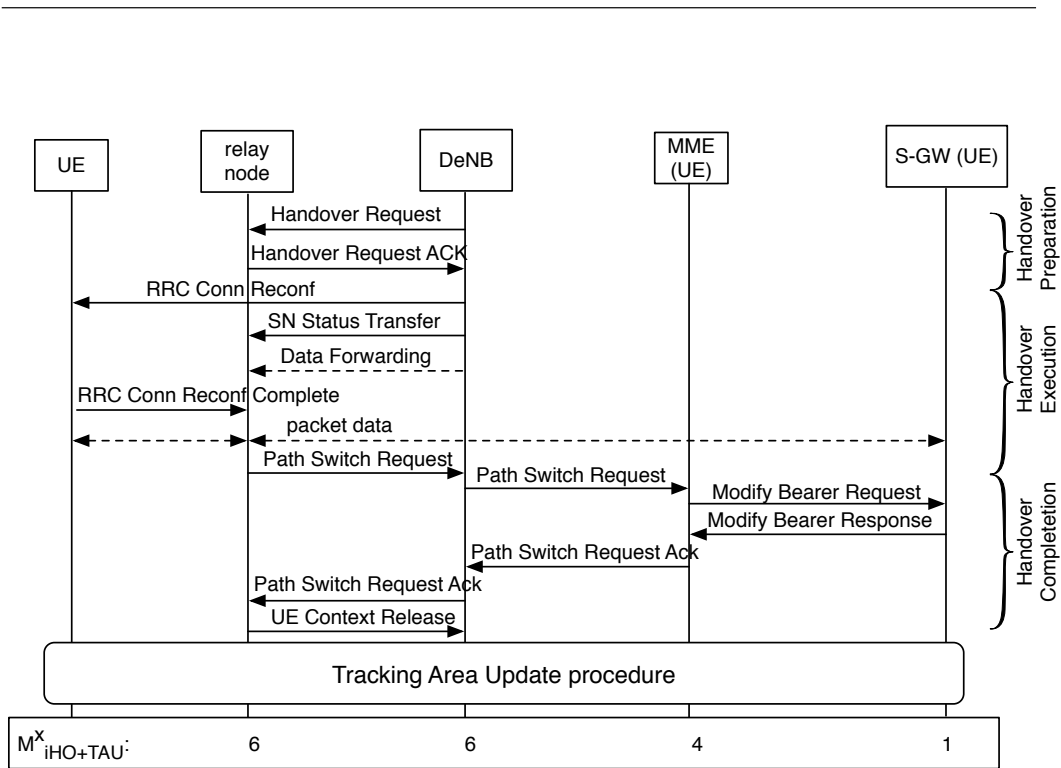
UE

relay node

DeNB

MME (UE)

S-GW (UE)

Handover Preparation

Handover Execution

Handover Completetion

Handover Request

Handover Request ACK

RRC Conn Reconf

SN Status Transfer

Data Forwarding

RRC Conn Reconf Complete

packet data

Path Switch Request

Path Switch Request

Modify Bearer Request

Modify Bearer Response

Path Switch Request Ack

Path Switch Request Ack

UE Context Release

Tracking Area Update procedure

| $M^{x}_{iHO+TAU}$: | 6 | 6 | 4 | 1 |
|---|---|---|---|---|